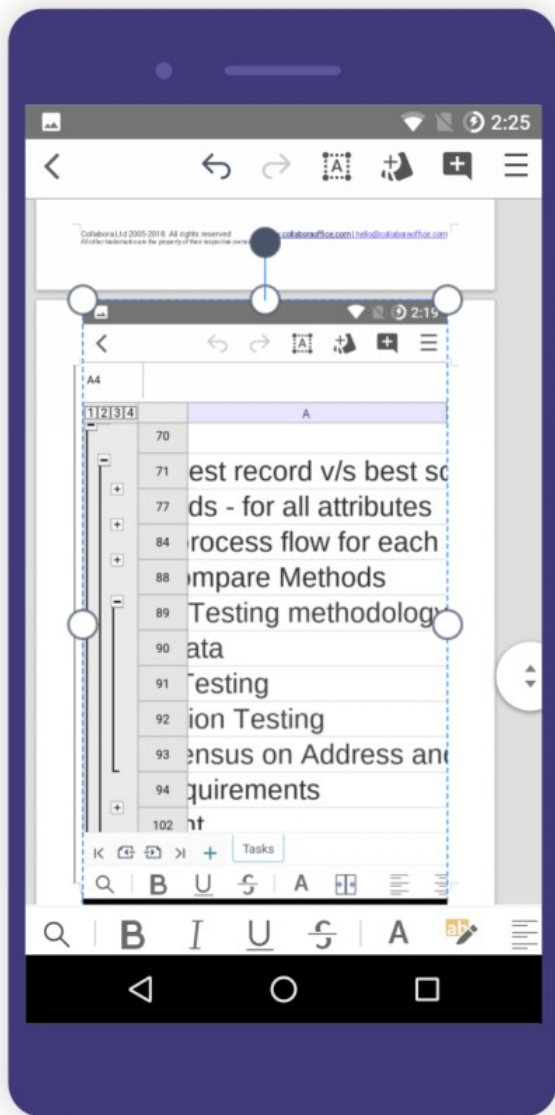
2:25

Collabora Ltd 2005-2018. All rights reserved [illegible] collaboraoffice.com | hello@collaboraoffice.com
All other trademarks are the property of their respective owne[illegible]

2:19

A4

1 2 3 4

A

70
71 est record v/s best sc
77 ds - for all attributes
84 rocess flow for each
88 mpare Methods
89 Testing methodology
90 ata
91 Testing
92 ion Testing
93 ensus on Address and
94 quirements
102 nt

Tasks

B U S A

B I U S A